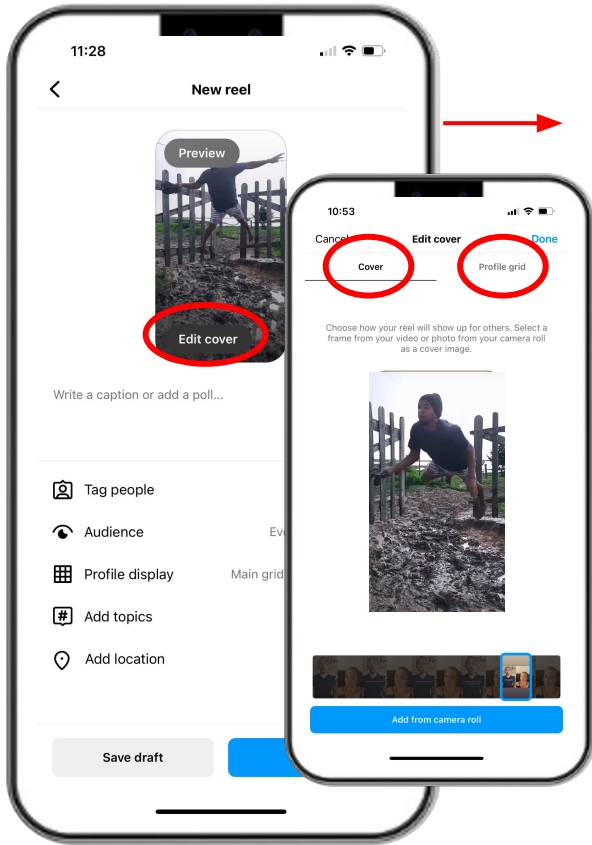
11:28

New reel

Preview

Edit cover

Write a caption or add a poll...

Tag people

Audience

Eve

Profile display

Main grid

Add topics

Add location

Save draft

10:53

Cance

Edit cover

Done

Cover

Profile grid

Choose how your reel will show up for others. Select a frame from your video or photo from your camera roll as a cover image.

Add from camera roll